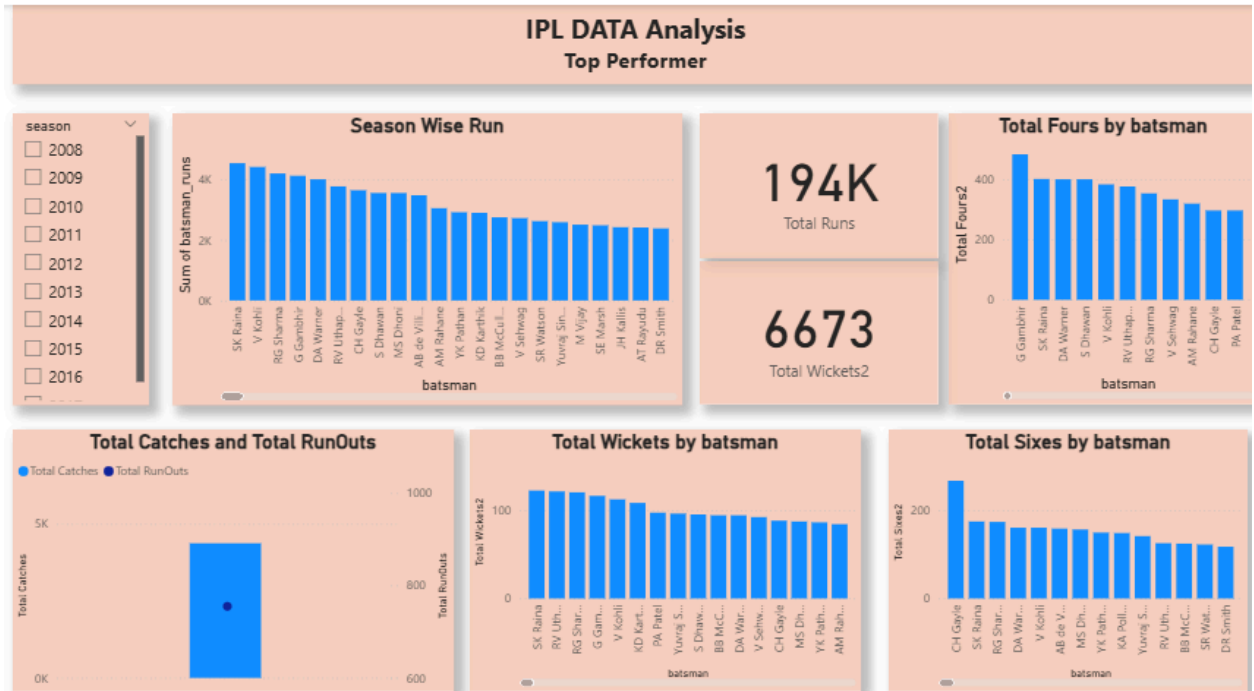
IPL DATA Analysis
Top Performer

season
2008
2009
2010
2011
2012
2013
2014
2015
2016

Season Wise Run
Sum of batsman_runs
4K
2K
0K
SK Raina
V Kohli
RG Sharma
G Gambhir
DA Warner
RV Uthap...
CH Gayle
S Dhawan
MS Dhoni
AB de Vill...
AM Rahane
YK Pathan
KD Karthik
BB McCull...
V Sehwag
SR Watson
Yuvraj Sin...
M Vijay
SE Marsh
JH Kallis
AT Rayudu
DR Smith
batsman

194K
Total Runs

6673
Total Wickets2

Total Fours by batsman
Total Fours2
400
200
0
G Gambhir
SK Raina
DA Warner
S Dhawan
V Kohli
RV Uthap...
RG Sharma
V Sehwag
AM Rahane
CH Gayle
PA Patel
batsman

Total Catches and Total RunOuts
Total Catches
Total RunOuts
5K
0K
Total Catches
1000
800
600
Total RunOuts

Total Wickets by batsman
Total Wickets2
100
0
SK Raina
RV Uth...
RG Shar...
G Gam...
V Kohli
KD Kart...
PA Patel
Yuvraj S...
S Dhaw...
BB McC...
DA War...
V Sehw...
CH Gayle
MS Dh...
YK Path...
AM Rah...
batsman

Total Sixes by batsman
Total Sixes2
200
0
CH Gayle
SK Raina
RG Shar...
DA War...
V Kohli
AB de V...
MS Dh...
YK Path...
KA Poll...
Yuvraj S...
RV Uth...
BB McC...
SR Wat...
DR Smith
batsman